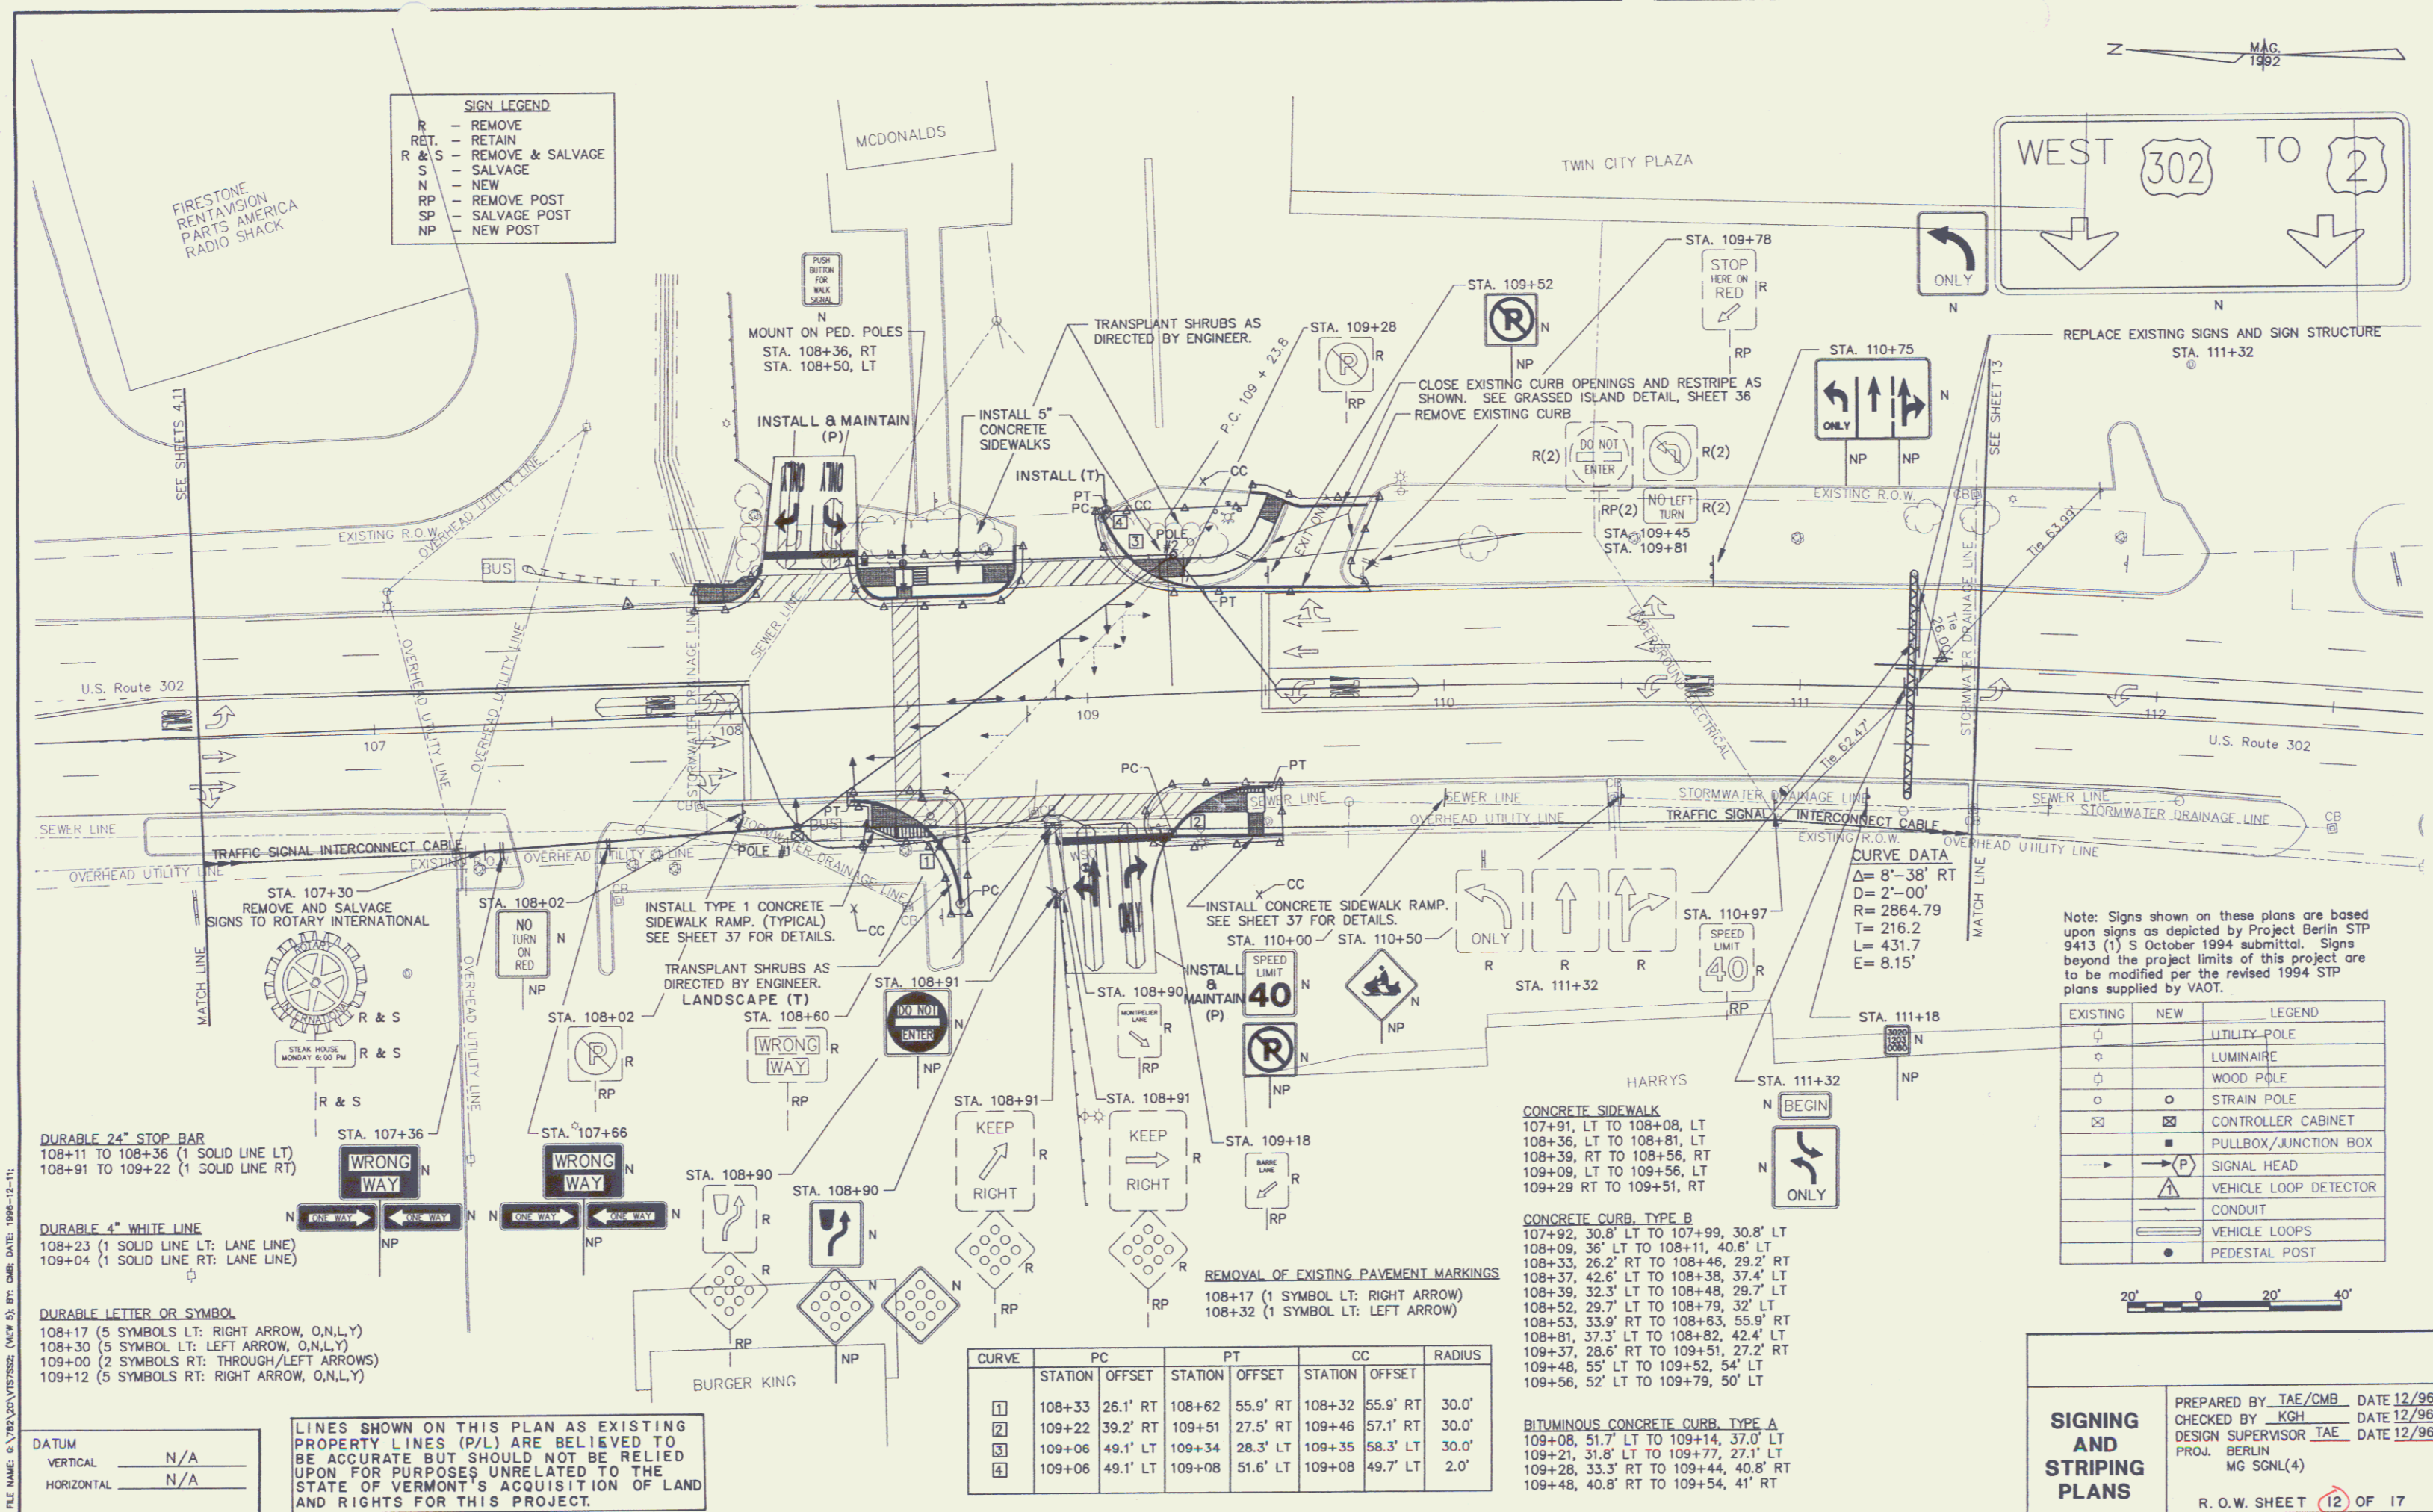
SIGN LEGEND
R – REMOVE
RET. – RETAIN
R & S – REMOVE & SALVAGE
S – SALVAGE
N – NEW
RP – REMOVE POST
SP – SALVAGE POST
NP – NEW POST

FIRESTONE
RENTAVISION
PARTS AMERICA
RADIO SHACK

MCDONALDS

TWIN CITY PLAZA

MAG. 1992

WEST 302 TO 2

ONLY
N

REPLACE EXISTING SIGNS AND SIGN STRUCTURE
STA. 111+32

PUSH BUTTON FOR WALK SIGNAL
N
MOUNT ON PED. POLES
STA. 108+36, RT
STA. 108+50, LT

TRANSPLANT SHRUBS AS DIRECTED BY ENGINEER.

STA. 109+28
R
RP

STA. 109+52
N
NP

STA. 109+78
STOP HERE ON RED
R
RP

CLOSE EXISTING CURB OPENINGS AND RESTRIPE AS SHOWN. SEE GRASSED ISLAND DETAIL, SHEET 36
REMOVE EXISTING CURB

STA. 110+75
ONLY
N
NP NP

SEE SHEET 13

INSTALL & MAINTAIN (P)

INSTALL 5" CONCRETE SIDEWALKS

INSTALL (T)

P.C. 109 + 23.8

R(2) DO NOT ENTER
R(2)
RP(2) NO LEFT TURN R(2)
STA. 109+45
STA. 109+81

EXISTING R.O.W.
CB

Tie 63.99'

SEE SHEETS 4,11

EXISTING R.O.W.
OVERHEAD UTILITY LINE
BUS
PT
PC
CC
POLE
EXIT ONLY
PT
4
3

OVERHEAD UTILITY LINE
OVERHEAD UTILITY LINE
STORMWATER DRAINAGE LINE
SEWER LINE
UNDERGROUND ELECTRICAL
STORMWATER DRAINAGE LINE
Tie 26.00'

U.S. Route 302
107
108
109
110
111
112
U.S. Route 302
Tie 62.47'

PC
PT
SEWER LINE
SEWER LINE
OVERHEAD UTILITY LINE
STORMWATER DRAINAGE LINE
TRAFFIC SIGNAL INTERCONNECT CABLE
EXISTING R.O.W.
OVERHEAD UTILITY LINE
SEWER LINE
STORMWATER DRAINAGE LINE
CB

SEWER LINE
TRAFFIC SIGNAL INTERCONNECT CABLE
EXISTING R.O.W.
OVERHEAD UTILITY LINE
OVERHEAD UTILITY LINE
CB
PT
BUS
POLE
STORMWATER DRAINAGE LINE
1
2
PC
CC
CB
ONLY

CURVE DATA
Δ= 8'–38' RT
D= 2'–00'
R= 2864.79
T= 216.2
L= 431.7
E= 8.15'

MATCH LINE

STA. 107+30
REMOVE AND SALVAGE SIGNS TO ROTARY INTERNATIONAL
ROTARY INTERNATIONAL
R & S
STEAK HOUSE MONDAY 6:00 PM
R & S
R & S

MATCH LINE

STA. 108+02
NO TURN ON RED
N
NP

INSTALL TYPE 1 CONCRETE SIDEWALK RAMP. (TYPICAL) SEE SHEET 37 FOR DETAILS.
CC

TRANSPLANT SHRUBS AS DIRECTED BY ENGINEER.
LANDSCAPE (T)

STA. 108+02
R
RP

STA. 108+60
WRONG WAY
R
RP

STA. 108+91
DO NOT ENTER
N
NP

STA. 108+90
MONTPELIER LANE
R
RP

INSTALL & MAINTAIN (P)
SPEED LIMIT 40
N

N
NP

INSTALL CONCRETE SIDEWALK RAMP. SEE SHEET 37 FOR DETAILS.
CC
STA. 110+00
STA. 110+50
N
NP

ONLY
R
R
R
STA. 111+32

STA. 110+97
SPEED LIMIT 40
R
RP

STA. 111+18
3020 1203 0080
N
NP

Note: Signs shown on these plans are based upon signs as depicted by Project Berlin STP 9413 (1) S October 1994 submittal. Signs beyond the project limits of this project are to be modified per the revised 1994 STP plans supplied by VAOT.

| EXISTING | NEW | LEGEND |
|---|---|---|
| | | UTILITY POLE |
| | | LUMINAIRE |
| | | WOOD POLE |
| | | STRAIN POLE |
| | | CONTROLLER CABINET |
| | | PULLBOX/JUNCTION BOX |
| | (P) | SIGNAL HEAD |
| | | VEHICLE LOOP DETECTOR |
| | | CONDUIT |
| | | VEHICLE LOOPS |
| | | PEDESTAL POST |

20' 0 20' 40'

HARRYS

STA. 111+32
N BEGIN
N
ONLY

DURABLE 24" STOP BAR
108+11 TO 108+36 (1 SOLID LINE LT)
108+91 TO 109+22 (1 SOLID LINE RT)

STA. 107+36
WRONG WAY
N
N ONE WAY ONE WAY N
NP

STA. 107+66
WRONG WAY
N
N ONE WAY ONE WAY N
NP

DURABLE 4" WHITE LINE
108+23 (1 SOLID LINE LT: LANE LINE)
109+04 (1 SOLID LINE RT: LANE LINE)

DURABLE LETTER OR SYMBOL
108+17 (5 SYMBOLS LT: RIGHT ARROW, O,N,L,Y)
108+30 (5 SYMBOL LT: LEFT ARROW, O,N,L,Y)
109+00 (2 SYMBOLS RT: THROUGH/LEFT ARROWS)
109+12 (5 SYMBOLS RT: RIGHT ARROW, O,N,L,Y)

STA. 108+90
R
R
RP

STA. 108+90
N
N

STA. 108+91
KEEP RIGHT
R
R
RP

STA. 108+91
KEEP RIGHT
R
R
RP

STA. 109+18
BARRE LANE
R
RP

BURGER KING
NP

CONCRETE SIDEWALK
107+91, LT TO 108+08, LT
108+36, LT TO 108+81, LT
108+39, RT TO 108+56, RT
109+09, LT TO 109+56, LT
109+29 RT TO 109+51, RT

CONCRETE CURB, TYPE B
107+92, 30.8' LT TO 107+99, 30.8' LT
108+09, 36' LT TO 108+11, 40.6' LT
108+33, 26.2' RT TO 108+46, 29.2' RT
108+37, 42.6' LT TO 108+38, 37.4' LT
108+39, 32.3' LT TO 108+48, 29.7' LT
108+52, 29.7' LT TO 108+79, 32' LT
108+53, 33.9' RT TO 108+63, 55.9' RT
108+81, 37.3' LT TO 108+82, 42.4' LT
109+37, 28.6' RT TO 109+51, 27.2' RT
109+48, 55' LT TO 109+52, 54' LT
109+56, 52' LT TO 109+79, 50' LT

REMOVAL OF EXISTING PAVEMENT MARKINGS
108+17 (1 SYMBOL LT: RIGHT ARROW)
108+32 (1 SYMBOL LT: LEFT ARROW)

BITUMINOUS CONCRETE CURB, TYPE A
109+08, 51.7' LT TO 109+14, 37.0' LT
109+21, 31.8' LT TO 109+77, 27.1' LT
109+28, 33.3' RT TO 109+44, 40.8' RT
109+48, 40.8' RT TO 109+54, 41' RT

| CURVE | PC STATION | PC OFFSET | PT STATION | PT OFFSET | CC STATION | CC OFFSET | RADIUS |
|---|---|---|---|---|---|---|---|
| 1 | 108+33 | 26.1' RT | 108+62 | 55.9' RT | 108+32 | 55.9' RT | 30.0' |
| 2 | 109+22 | 39.2' RT | 109+51 | 27.5' RT | 109+46 | 57.1' RT | 30.0' |
| 3 | 109+06 | 49.1' LT | 109+34 | 28.3' LT | 109+35 | 58.3' LT | 30.0' |
| 4 | 109+06 | 49.1' LT | 109+08 | 51.6' LT | 109+08 | 49.7' LT | 2.0' |

DATUM
VERTICAL N/A
HORIZONTAL N/A

LINES SHOWN ON THIS PLAN AS EXISTING PROPERTY LINES (P/L) ARE BELIEVED TO BE ACCURATE BUT SHOULD NOT BE RELIED UPON FOR PURPOSES UNRELATED TO THE STATE OF VERMONT'S ACQUISITION OF LAND AND RIGHTS FOR THIS PROJECT.

SIGNING AND STRIPING PLANS
PREPARED BY TAE/CMB DATE 12/96
CHECKED BY KGH DATE 12/96
DESIGN SUPERVISOR TAE DATE 12/96
PROJ. BERLIN
MG SGNL(4)
R. O. W. SHEET 12 OF 17

FILE NAME: G:\782\20\VTS7552; (MCW 5); BY: CMB; DATE: 1996-12-11;